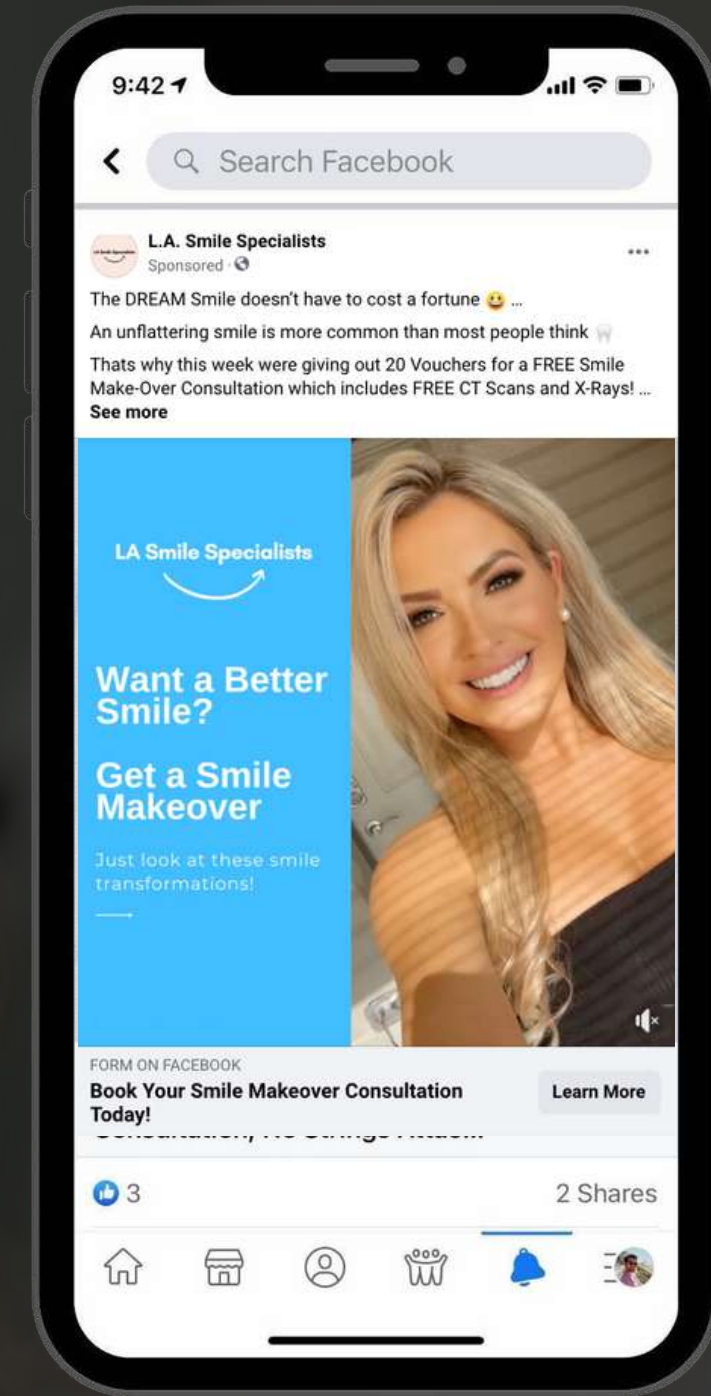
9:42

Search Facebook

L.A. Smile Specialists
Sponsored ·

The DREAM Smile doesn't have to cost a fortune 😀 ...

An unflattering smile is more common than most people think 🦷

Thats why this week were giving out 20 Vouchers for a FREE Smile Make-Over Consultation which includes FREE CT Scans and X-Rays! ... See more

LA Smile Specialists

Want a Better Smile?

Get a Smile Makeover

Just look at these smile transformations!

FORM ON FACEBOOK
Book Your Smile Makeover Consultation Today!

Learn More

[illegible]

3

2 Shares